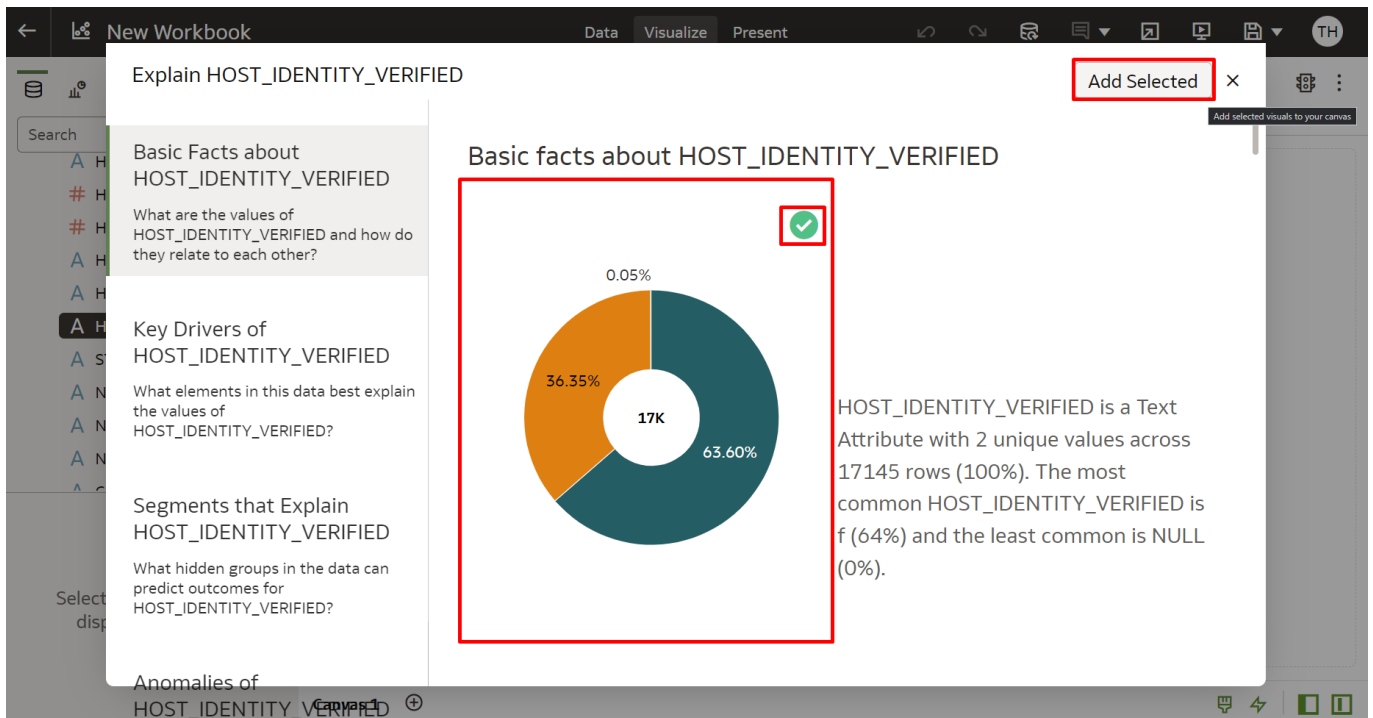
New Workbook

Data Visualize Present

TH

Search

Select
disp

Explain HOST_IDENTITY_VERIFIED

Add Selected

Add selected visuals to your canvas

Basic Facts about HOST_IDENTITY_VERIFIED

What are the values of HOST_IDENTITY_VERIFIED and how do they relate to each other?

Key Drivers of HOST_IDENTITY_VERIFIED

What elements in this data best explain the values of HOST_IDENTITY_VERIFIED?

Segments that Explain HOST_IDENTITY_VERIFIED

What hidden groups in the data can predict outcomes for HOST_IDENTITY_VERIFIED?

Anomalies of HOST_IDENTITY_VERIFIED

Basic facts about HOST_IDENTITY_VERIFIED

0.05%

36.35%

17K

63.60%

HOST_IDENTITY_VERIFIED is a Text Attribute with 2 unique values across 17145 rows (100%). The most common HOST_IDENTITY_VERIFIED is f (64%) and the least common is NULL (0%).

Canvas 1